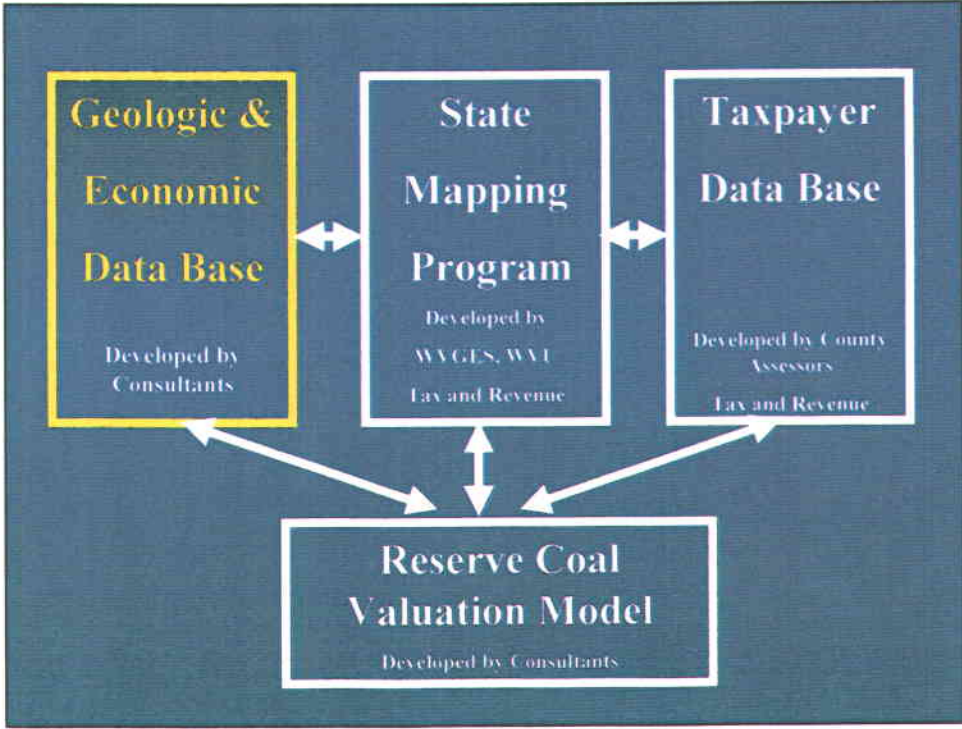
Geologic & Economic Data Base

Developed by Consultants

State Mapping Program

Developed by WVGES, WVU Tax and Revenue

Taxpayer Data Base

Developed by County Assessors Tax and Revenue

Reserve Coal Valuation Model

Developed by Consultants